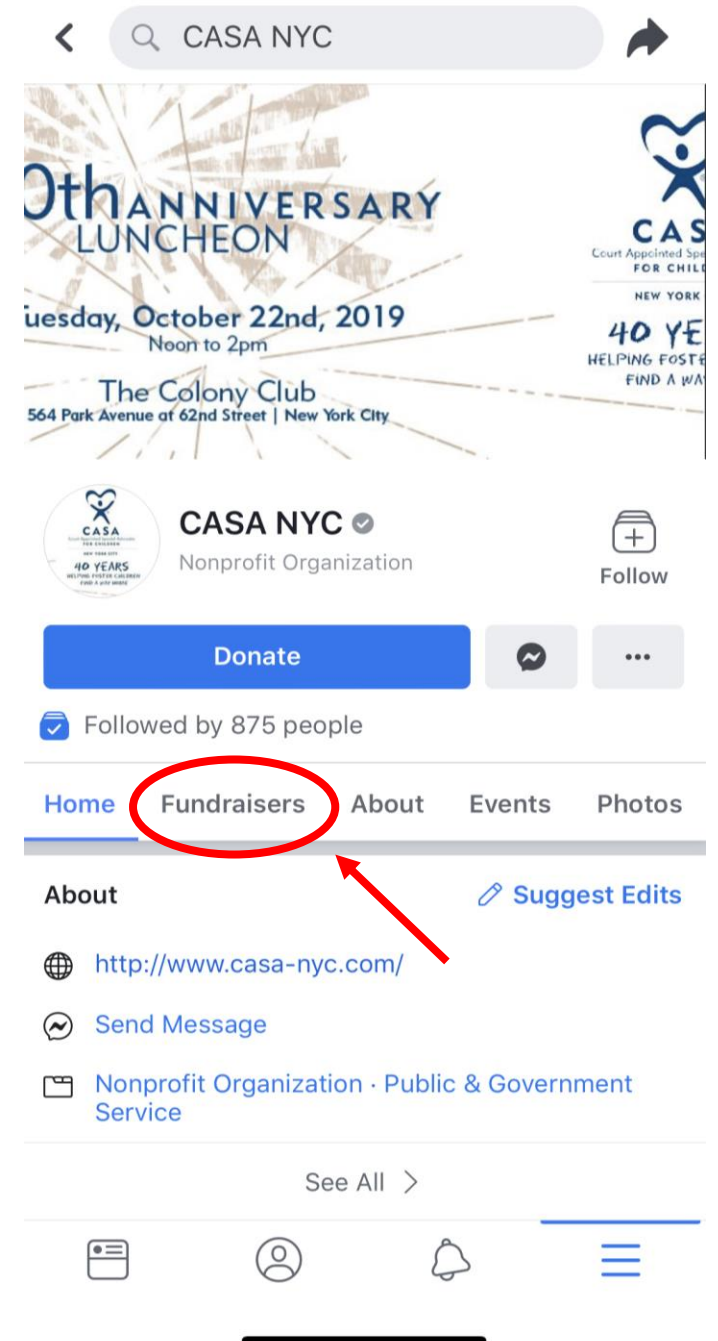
CASA NYC

0th ANNIVERSARY LUNCHEON

uesday, October 22nd, 2019
Noon to 2pm

The Colony Club
564 Park Avenue at 62nd Street | New York City

CAS
Court Appointed Spe
FOR CHILD
NEW YORK
40 YE
HELPING FOSTE
FIND A WA

CASA
NEW YORK CITY
40 YEARS
HELPING FOSTER CHILDREN FIND A WAY HOME

CASA NYC
Nonprofit Organization

Follow

Donate

Followed by 875 people

Home Fundraisers About Events Photos

About

Suggest Edits

http://www.casa-nyc.com/

Send Message

Nonprofit Organization · Public & Government Service

See All